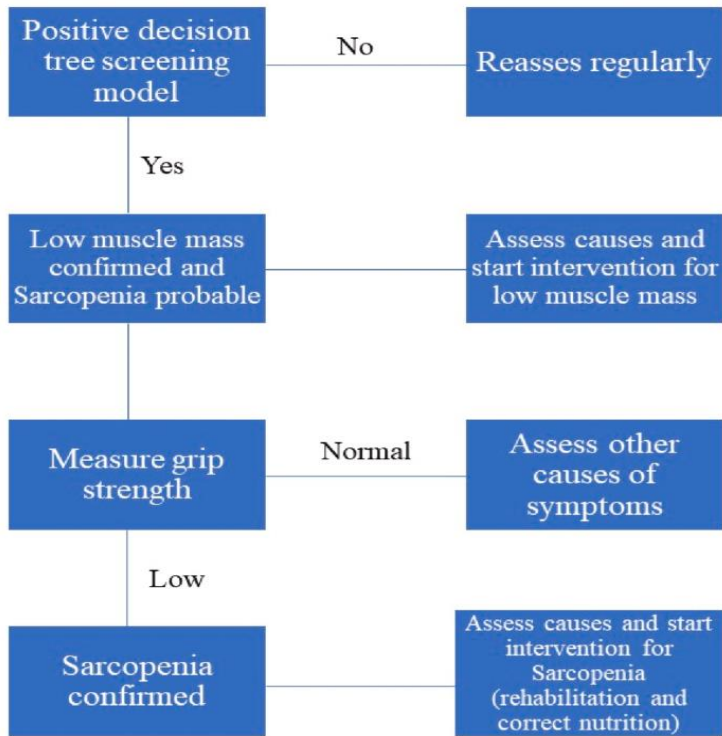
Positive decision tree screening model

No

Reasses regularly

Yes

Low muscle mass confirmed and Sarcopenia probable

Assess causes and start intervention for low muscle mass

Measure grip strength

Normal

Assess other causes of symptoms

Low

Sarcopenia confirmed

Assess causes and start intervention for Sarcopenia (rehabilitation and correct nutrition)